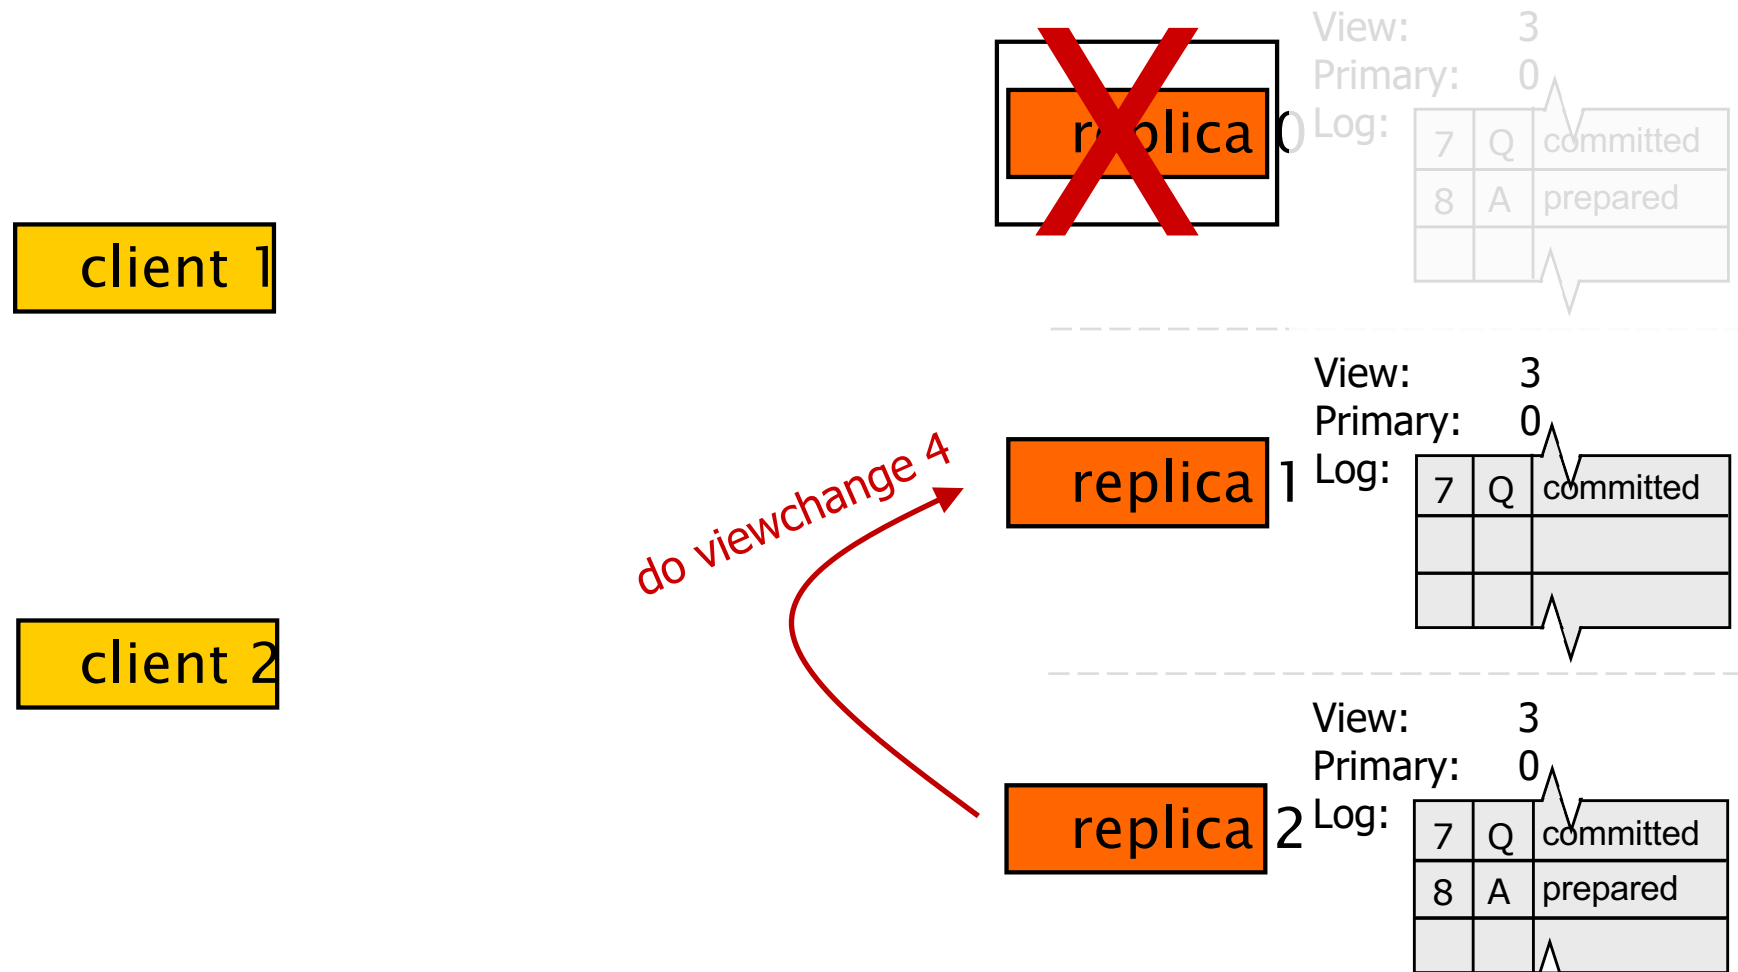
replica 0

View: 3
Primary: 0
Log:

| 7 | Q | committed |
|---|---|---|
| 8 | A | prepared |
| | | |

client 1

do viewchange 4

replica 1

View: 3
Primary: 0
Log:

| 7 | Q | committed |
|---|---|---|
| | | |
| | | |

client 2

replica 2

View: 3
Primary: 0
Log:

| 7 | Q | committed |
|---|---|---|
| 8 | A | prepared |
| | | |